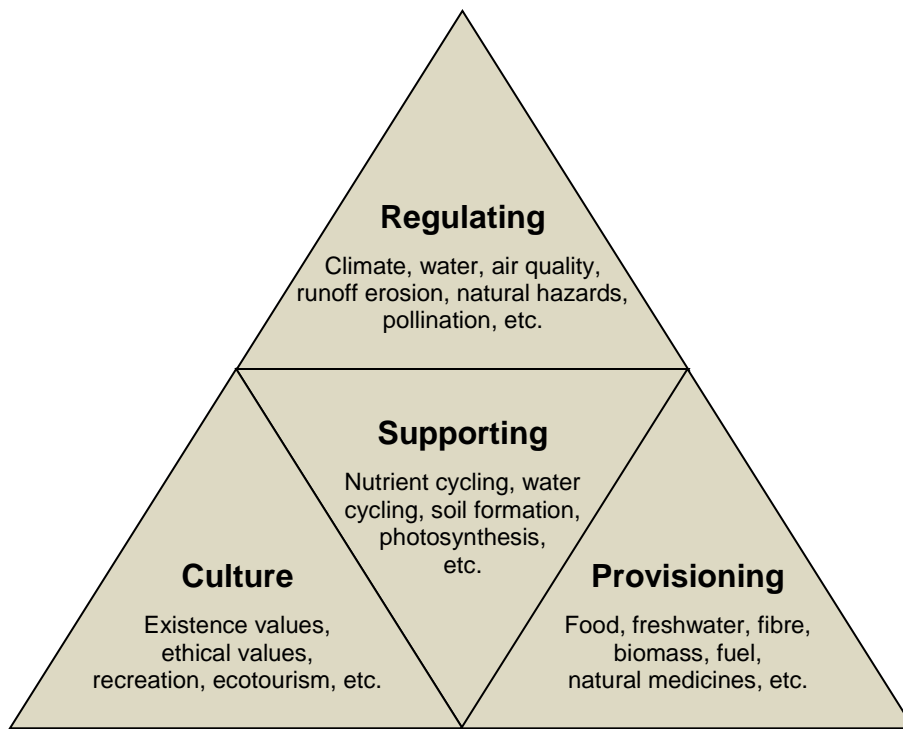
Regulating

Climate, water, air quality, runoff erosion, natural hazards, pollination, etc.

Supporting

Nutrient cycling, water cycling, soil formation, photosynthesis, etc.

Culture

Existence values, ethical values, recreation, ecotourism, etc.

Provisioning

Food, freshwater, fibre, biomass, fuel, natural medicines, etc.